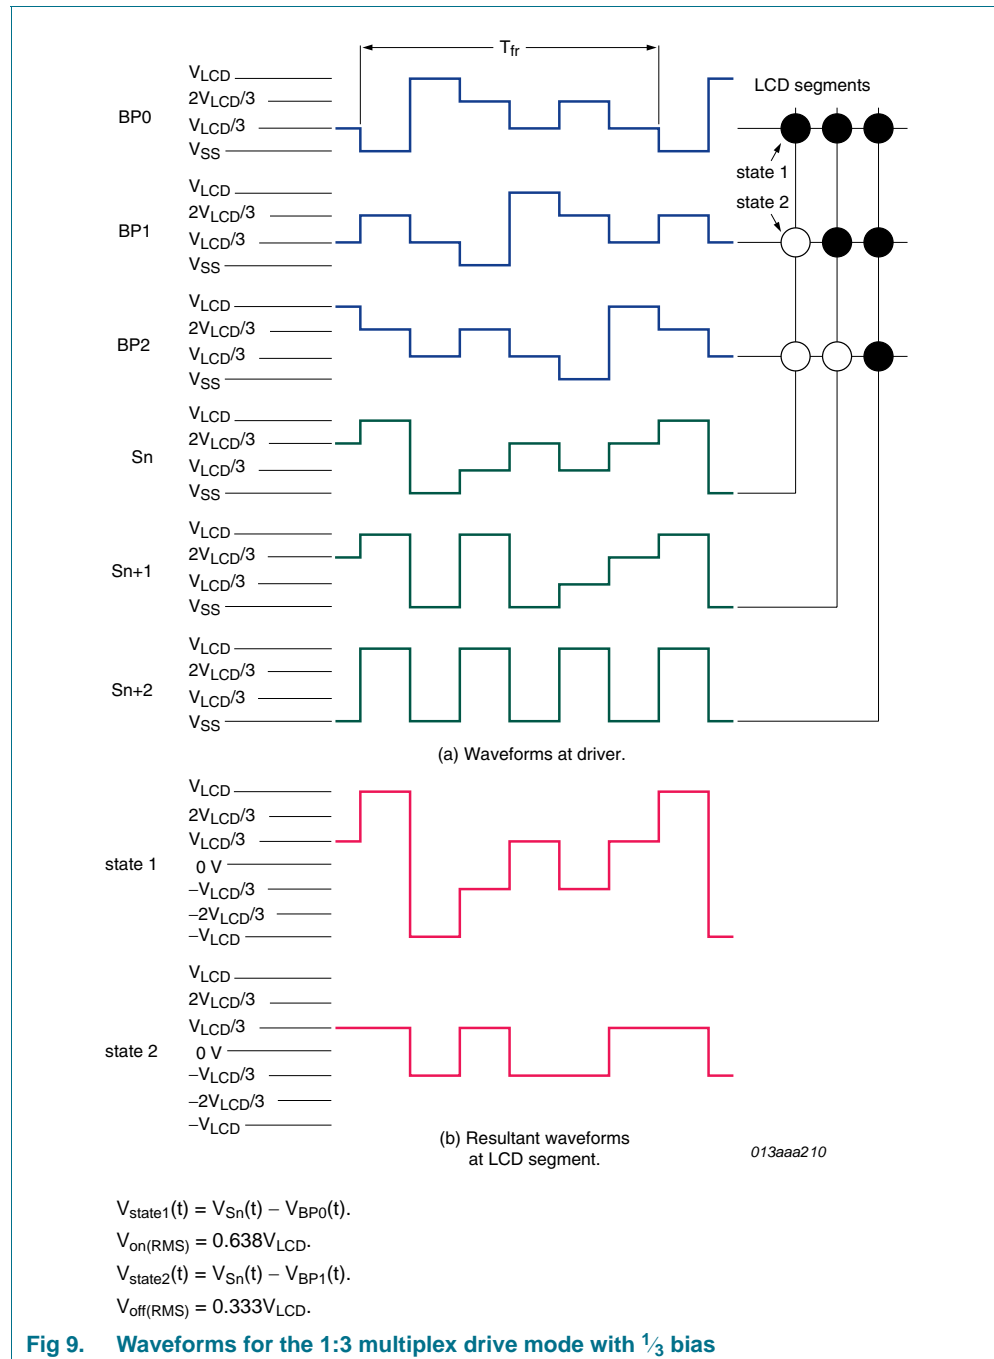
$T_{fr}$

LCD segments

BP0
$V_{LCD}$
$2V_{LCD}/3$
$V_{LCD}/3$
$V_{SS}$

state 1
state 2

BP1
$V_{LCD}$
$2V_{LCD}/3$
$V_{LCD}/3$
$V_{SS}$

BP2
$V_{LCD}$
$2V_{LCD}/3$
$V_{LCD}/3$
$V_{SS}$

Sn
$V_{LCD}$
$2V_{LCD}/3$
$V_{LCD}/3$
$V_{SS}$

Sn+1
$V_{LCD}$
$2V_{LCD}/3$
$V_{LCD}/3$
$V_{SS}$

Sn+2
$V_{LCD}$
$2V_{LCD}/3$
$V_{LCD}/3$
$V_{SS}$

(a) Waveforms at driver.

state 1
$V_{LCD}$
$2V_{LCD}/3$
$V_{LCD}/3$
0 V
$-V_{LCD}/3$
$-2V_{LCD}/3$
$-V_{LCD}$

state 2
$V_{LCD}$
$2V_{LCD}/3$
$V_{LCD}/3$
0 V
$-V_{LCD}/3$
$-2V_{LCD}/3$
$-V_{LCD}$

(b) Resultant waveforms at LCD segment.

013aaa210

$V_{state1}(t) = V_{Sn}(t) - V_{BP0}(t)$.
$V_{on(RMS)} = 0.638V_{LCD}$.
$V_{state2}(t) = V_{Sn}(t) - V_{BP1}(t)$.
$V_{off(RMS)} = 0.333V_{LCD}$.

Fig 9. Waveforms for the 1:3 multiplex drive mode with $\frac{1}{3}$ bias